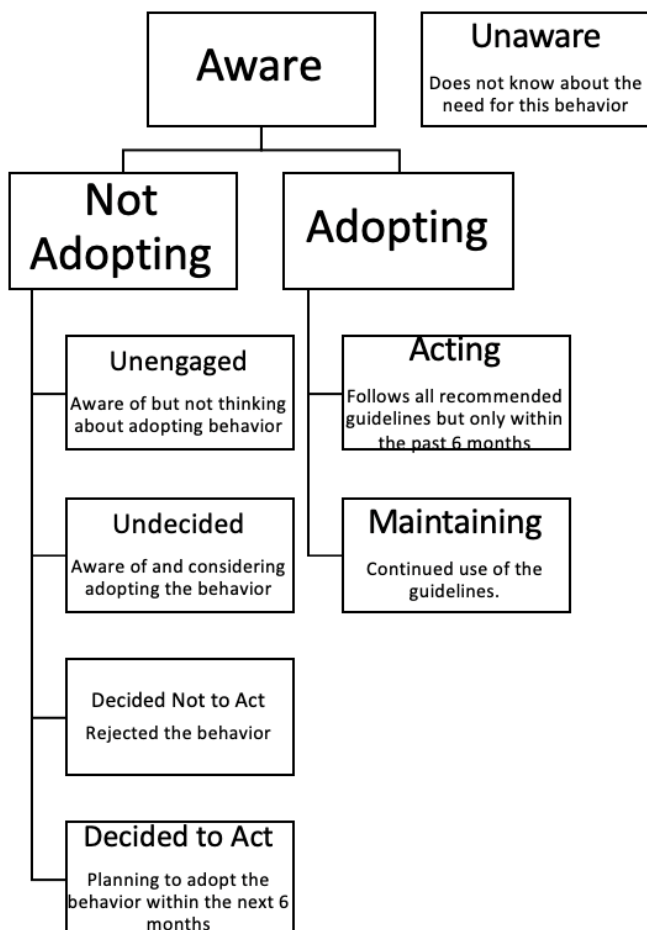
Aware

Unaware
Does not know about the need for this behavior

Not Adopting

Adopting

Unengaged
Aware of but not thinking about adopting behavior

Undecided
Aware of and considering adopting the behavior

Decided Not to Act
Rejected the behavior

Decided to Act
Planning to adopt the behavior within the next 6 months

Acting
Follows all recommended guidelines but only within the past 6 months

Maintaining
Continued use of the guidelines.